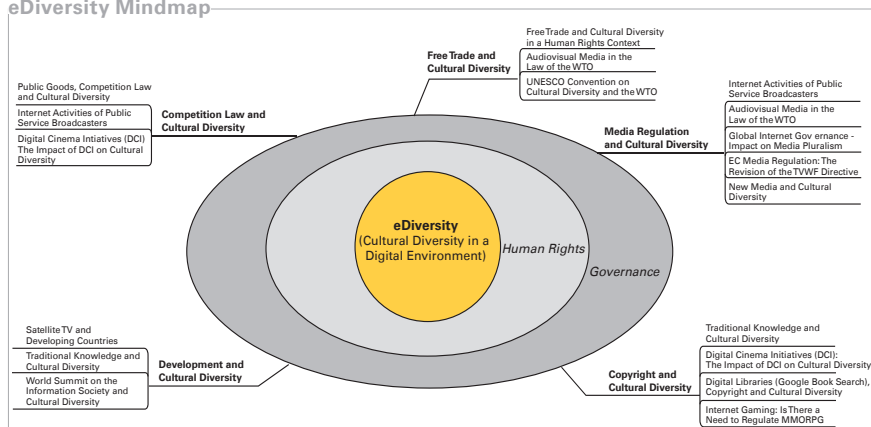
eDiversity Mindmap

Free Trade and Cultural Diversity

Free Trade and Cultural Diversity in a Human Rights Context

Audiovisual Media in the Law of the WTO

UNESCO Convention on Cultural Diversity and the WTO

Competition Law and Cultural Diversity

Public Goods, Competition Law and Cultural Diversity

Internet Activities of Public Service Broadcasters

Digital Cinema Intiatives (DCI) The Impact of DCI on Cultural Diversity

Media Regulation and Cultural Diversity

Internet Activities of Public Service Broadcasters

Audiovisual Media in the Law of the WTO

Global Internet Gov ernance - Impact on Media Pluralism

EC Media Regulation: The Revision of the TVWF Directive

New Media and Cultural Diversity

eDiversity
(Cultural Diversity in a Digital Environment)

Human Rights

Governance

Development and Cultural Diversity

Satellite TV and Developing Countries

Traditional Knowledge and Cultural Diversity

World Summit on the Information Society and Cultural Diversity

Copyright and Cultural Diversity

Traditional Knowledge and Cultural Diversity

Digital Cinema Initiatives (DCI): The Impact of DCI on Cultural Diversity

Digital Libraries (Google Book Search), Copyright and Cultural Diversity

Internet Gaming: Is There a Need to Regulate MMORPG